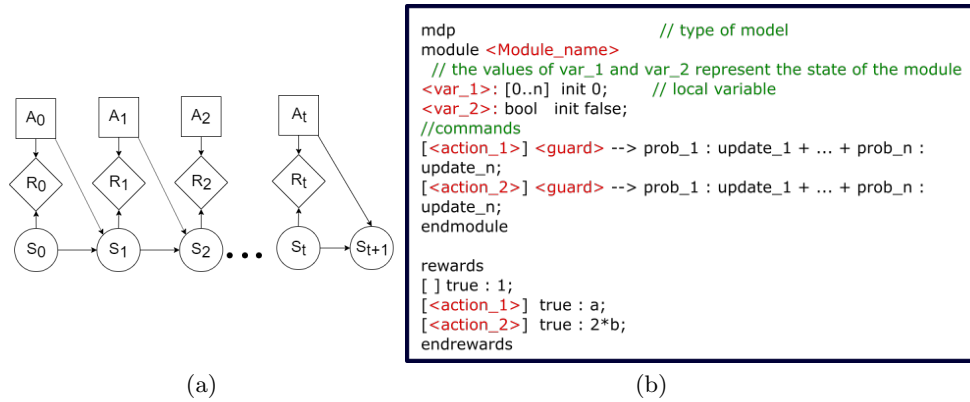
$A_0$ $A_1$ $A_2$ $A_t$

$R_0$ $R_1$ $R_2$ $R_t$

$S_0$ $S_1$ $S_2$ ... $S_t$ $S_{t+1}$

(a)

mdp // type of model
module <Module_name>
// the values of var_1 and var_2 represent the state of the module
<var_1>: [0..n] init 0; // local variable
<var_2>: bool init false;
//commands
[<action_1>] <guard> --> prob_1 : update_1 + ... + prob_n : update_n;
[<action_2>] <guard> --> prob_1 : update_1 + ... + prob_n : update_n;
endmodule

rewards
[ ] true : 1;
[<action_1>] true : a;
[<action_2>] true : 2*b;
endrewards

(b)